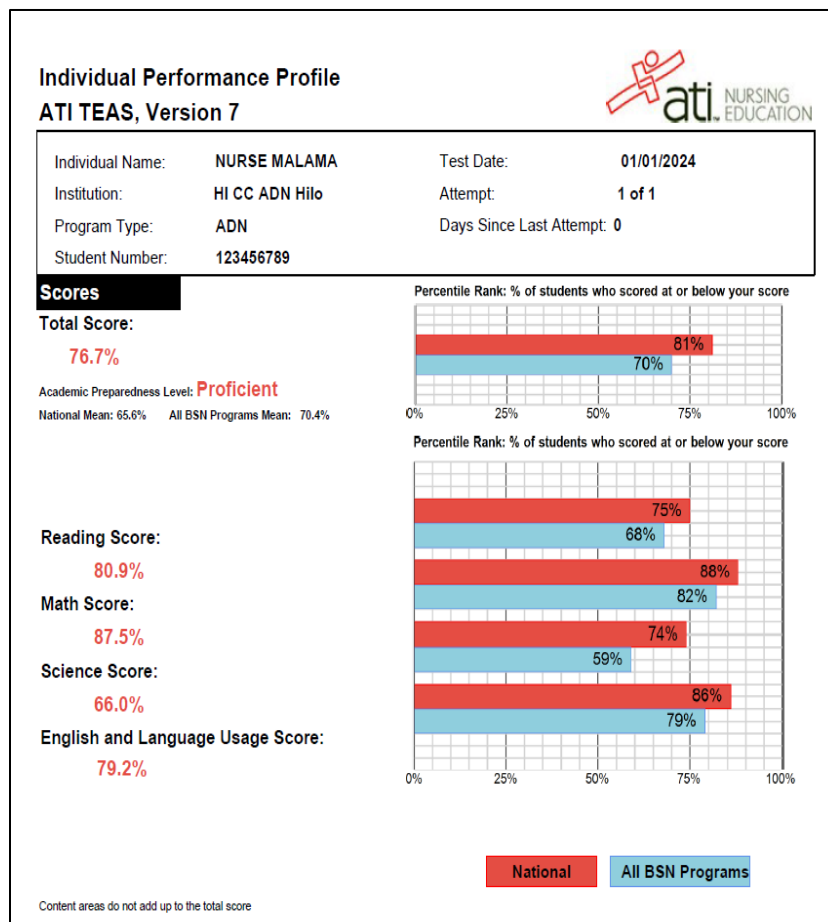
Individual Performance Profile
ATI TEAS, Version 7

ati. NURSING EDUCATION

Individual Name: NURSE MALAMA
Institution: HI CC ADN Hilo
Program Type: ADN
Student Number: 123456789

Test Date: 01/01/2024
Attempt: 1 of 1
Days Since Last Attempt: 0

Scores

Total Score:
76.7%

Academic Preparedness Level: Proficient
National Mean: 65.6% All BSN Programs Mean: 70.4%

Percentile Rank: % of students who scored at or below your score

81%
70%

0% 25% 50% 75% 100%

Percentile Rank: % of students who scored at or below your score

Reading Score:
80.9%
Math Score:
87.5%
Science Score:
66.0%
English and Language Usage Score:
79.2%

75%
68%
88%
82%
74%
59%
86%
79%

0% 25% 50% 75% 100%

National
All BSN Programs

Content areas do not add up to the total score